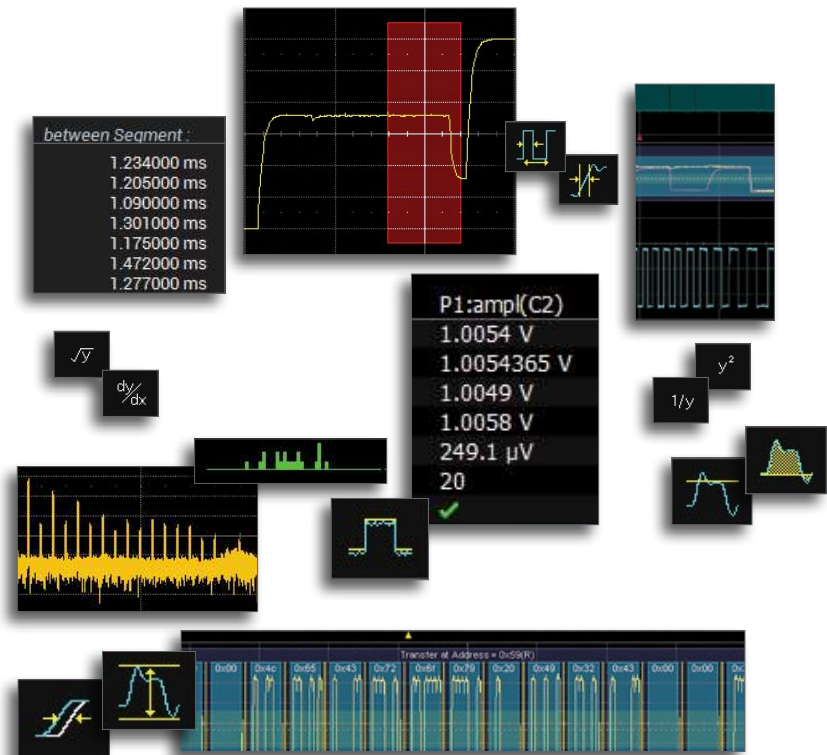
between Segment :
1.234000 ms
1.205000 ms
1.090000 ms
1.301000 ms
1.175000 ms
1.472000 ms
1.277000 ms

P1:ampl(C2)
1.0054 V
1.0054365 V
1.0049 V
1.0058 V
249.1 µV
20

$\sqrt{y}$

$\frac{dy}{dx}$

$y^2$

1/y

Transfer at Address = 0x59(R)
0x00 0x4c 0x65 0x43 0x72 0x6f 0x79 0x20 0x49 0x32 0x43 0x00 0x00